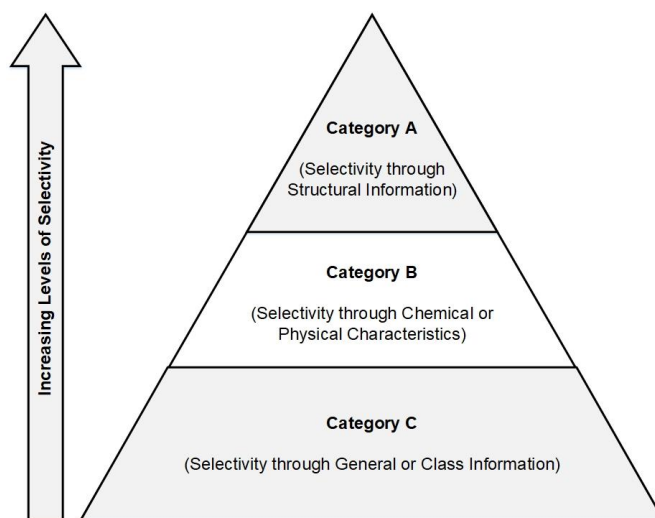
Increasing Levels of Selectivity

Category A

(Selectivity through Structural Information)

Category B

(Selectivity through Chemical or Physical Characteristics)

Category C

(Selectivity through General or Class Information)